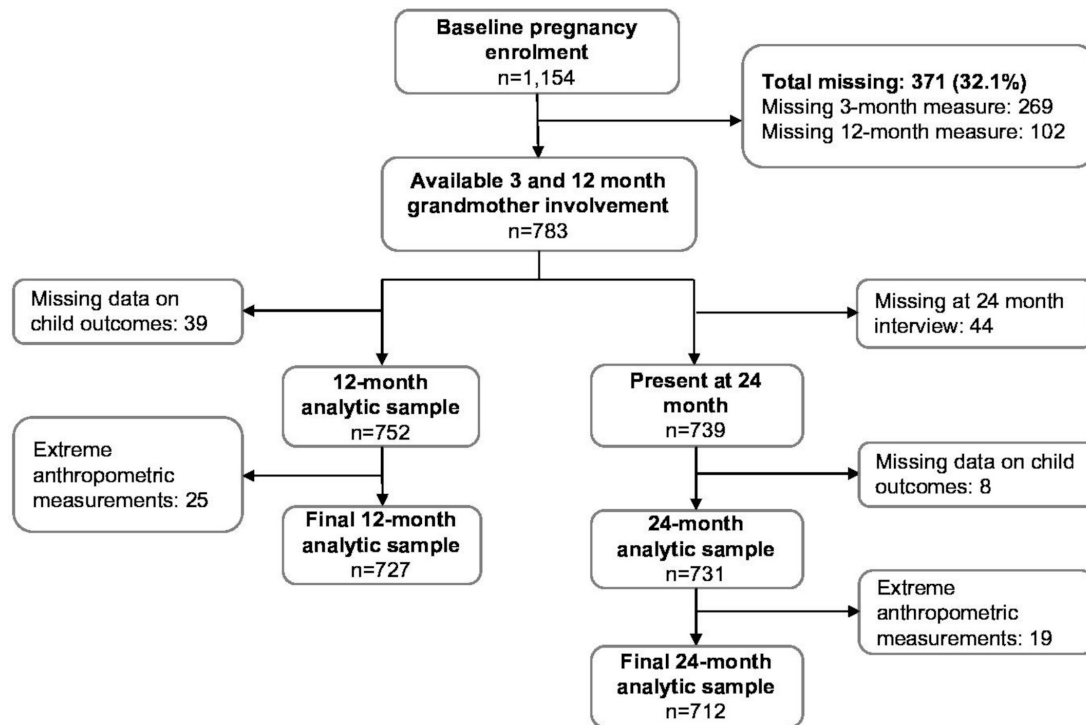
Baseline pregnancy enrolment
n=1,154

Total missing: 371 (32.1%)
Missing 3-month measure: 269
Missing 12-month measure: 102

Available 3 and 12 month grandmother involvement
n=783

Missing data on child outcomes: 39

Missing at 24 month interview: 44

12-month analytic sample
n=752

Present at 24 month
n=739

Extreme anthropometric measurements: 25

Missing data on child outcomes: 8

Final 12-month analytic sample
n=727

24-month analytic sample
n=731

Extreme anthropometric measurements: 19

Final 24-month analytic sample
n=712